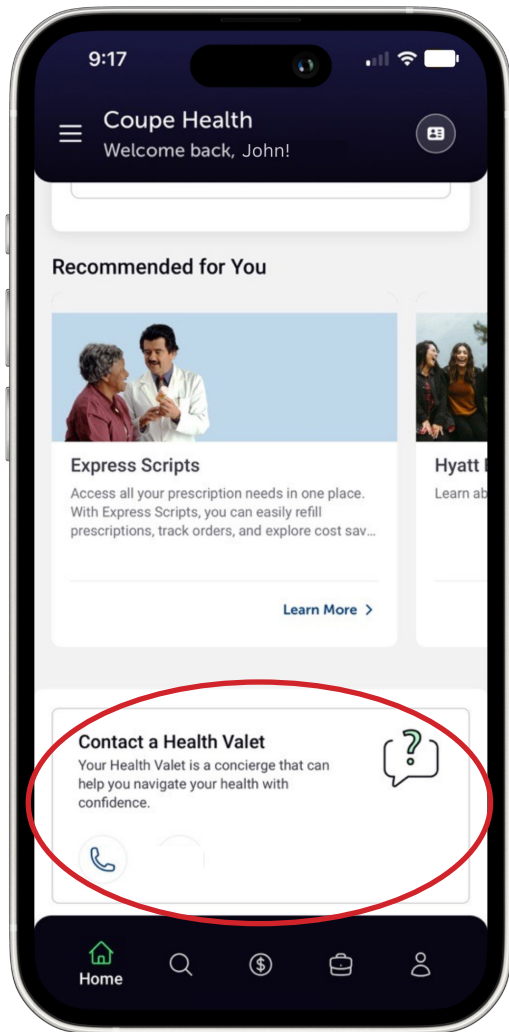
9:17

Coupe Health
Welcome back, John!

Recommended for You

Express Scripts
Access all your prescription needs in one place. With Express Scripts, you can easily refill prescriptions, track orders, and explore cost sav...

Learn More >

Hyatt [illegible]
Learn ab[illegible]

Contact a Health Valet
Your Health Valet is a concierge that can help you navigate your health with confidence.

Home